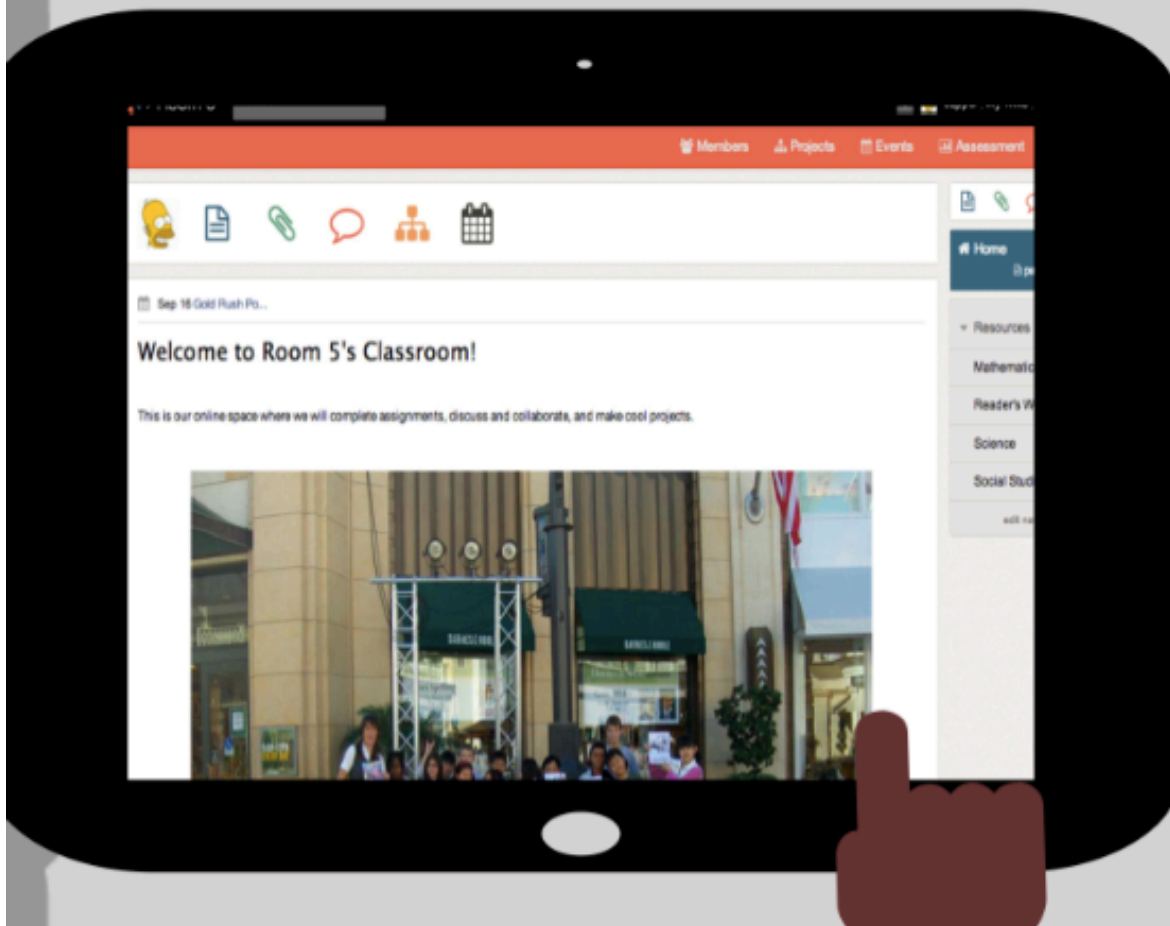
Members Projects Events Assessment

Home

Sep 16 Gold Rush Po...

Welcome to Room 5's Classroom!

This is our online space where we will complete assignments, discuss and collaborate, and make cool projects.

Resources

Mathematic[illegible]

Reader's W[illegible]

Science

Social Stud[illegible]

edit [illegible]